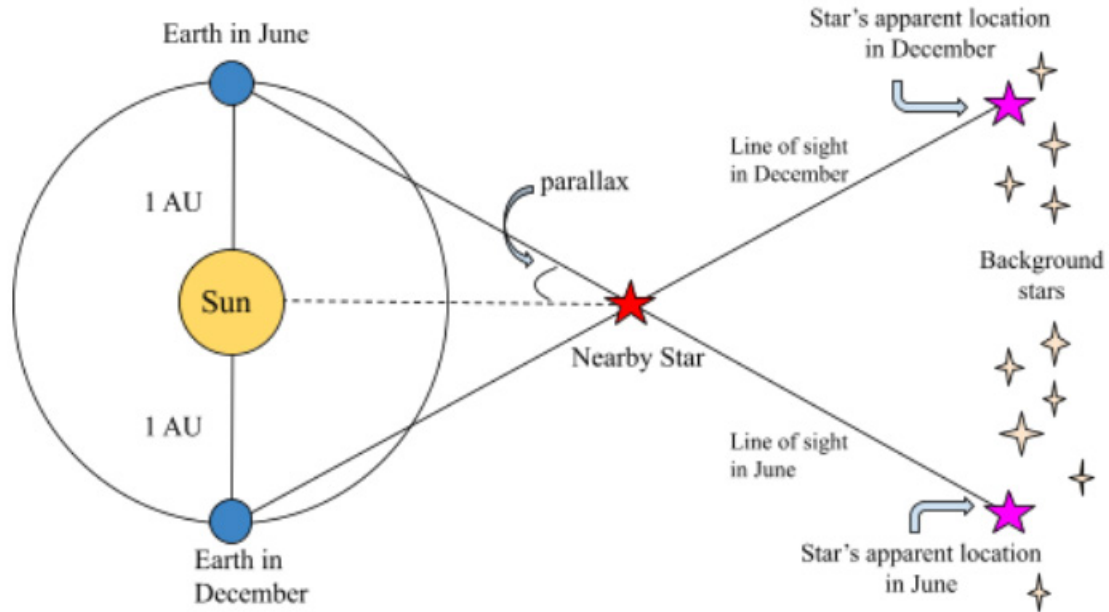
Earth in June

Star's apparent location in December

Line of sight in December

parallax

1 AU

Sun

Background stars

Nearby Star

1 AU

Line of sight in June

Earth in December

Star's apparent location in June